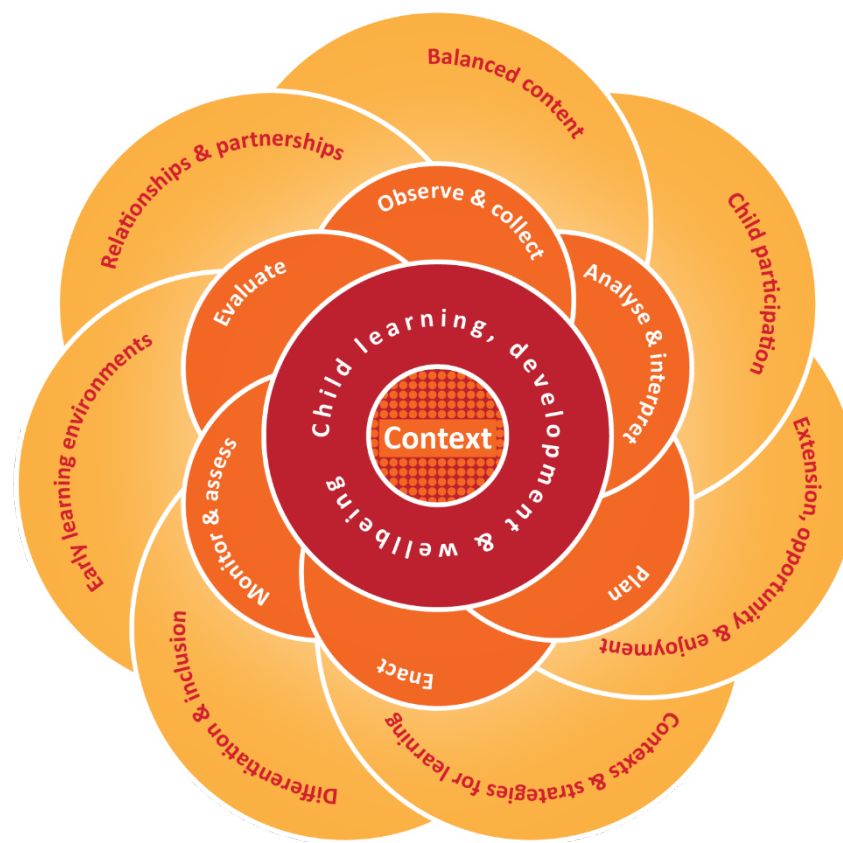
Balanced content

Child participation

Extension, opportunity & enjoyment

Contexts & strategies for learning

Differentiation & inclusion

Early learning environments

Relationships & partnerships

Observe & collect

Analyse & interpret

Plan

Enact

Monitor & assess

Evaluate

Child learning, development & wellbeing

Context